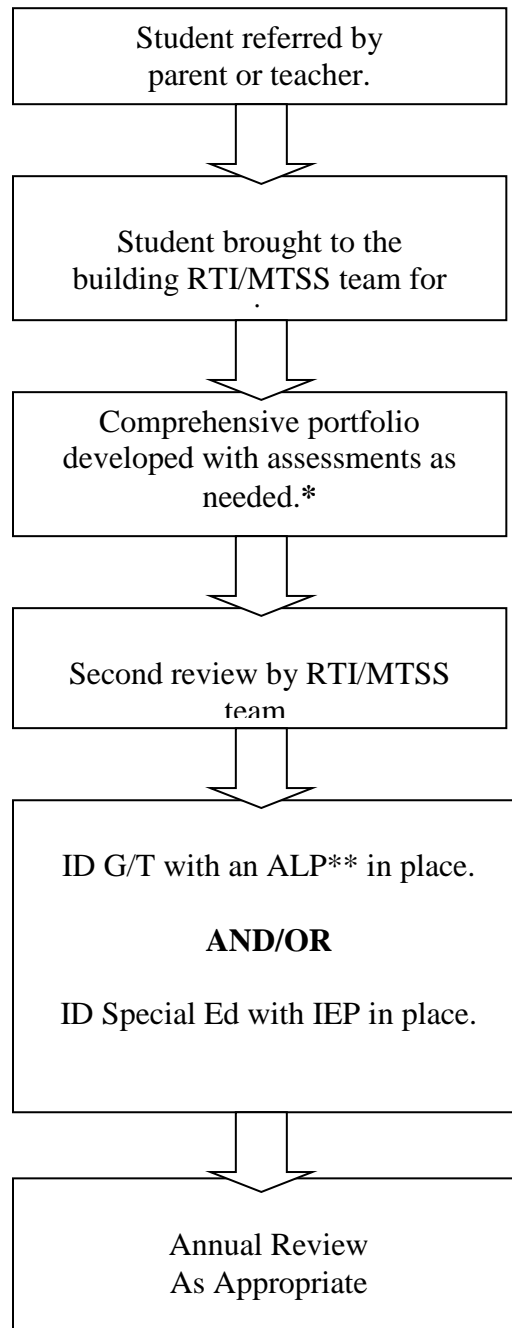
Student referred by parent or teacher.

Student brought to the building RTI/MTSS team for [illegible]

Comprehensive portfolio developed with assessments as needed.*

Second review by RTI/MTSS team

ID G/T with an ALP** in place.

AND/OR

ID Special Ed with IEP in place.

Annual Review
As Appropriate